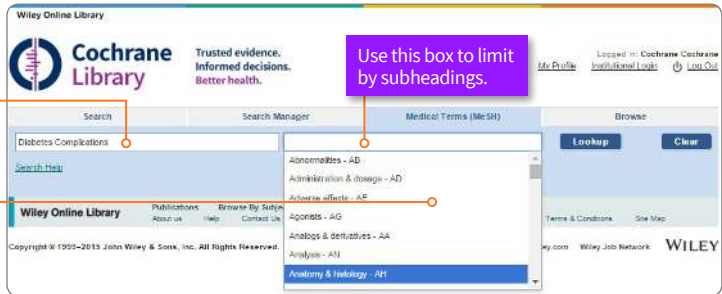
Wiley Online Library

Cochrane Library

Trusted evidence. Informed decisions. Better health.

Use this box to limit by subheadings.

Logged in: Cochrane Cochrane

My Profile Institutional Login Log Out

Search

Search Manager

Medical Terms (MeSH)

Browse

Diabetes Complications

Lookup

Clear

Search Help

Abnormalities - AB

Administration & dosage - AD

Adverse effects - AE

Agonists - AG

Analogs & derivatives - AA

Analysis - AN

Anatomy & histology - AH

Wiley Online Library

Publications About us

Browse By Subje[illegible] Help Contact Us

Terms & Conditions Site Map

Copyright © 1999–2015 John Wiley & Sons, Inc. All Rights Reserved.

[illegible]ey.com Wiley Job Network

WILEY